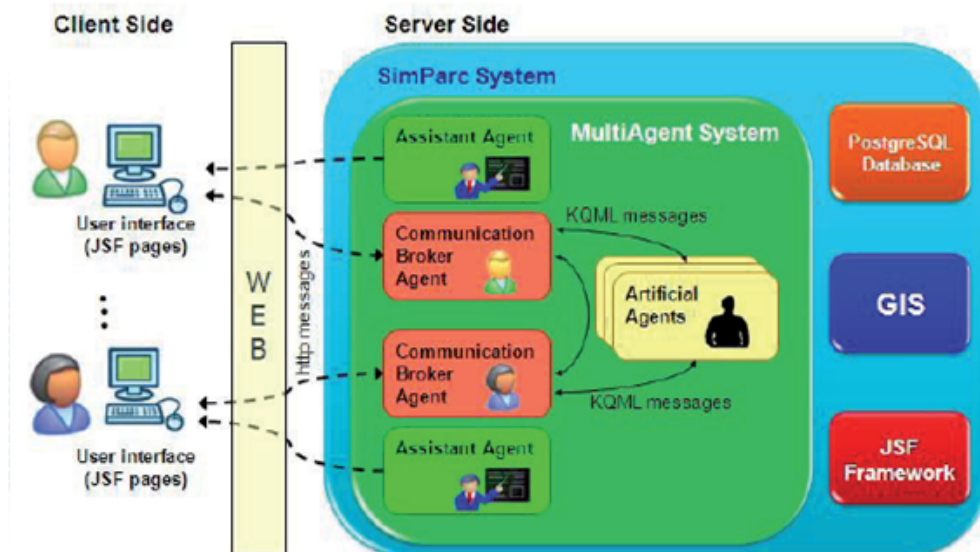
Client Side

Server Side

SimParc System

MultiAgent System

Assistant Agent

PostgreSQL Database

User interface (JSF pages)

KQML messages

Communication Broker Agent

W E B

http messages

Artificial Agents

GIS

Communication Broker Agent

KQML messages

User interface (JSF pages)

Assistant Agent

JSF Framework